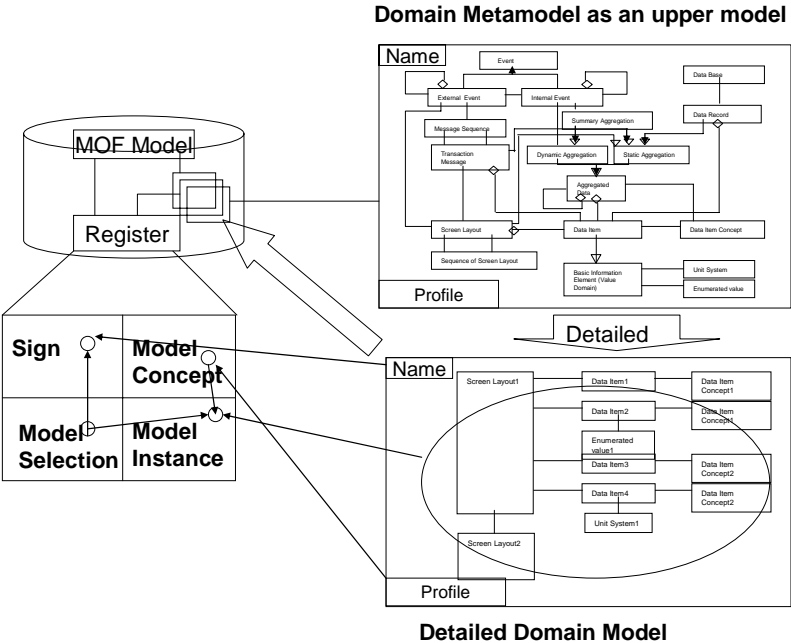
Domain Metamodel as an upper model

Name

Event

External Event

Internal Event

Data Base

Data Record

Message Sequence

Summary Aggregation

Transaction Message

Dynamic Aggregation

Static Aggregation

Aggregated Data

Screen Layout

Data Item

Data Item Concept

Sequence of Screen Layout

Basic Information Element (Value Domain)

Unit System

Enumerated value

Profile

MOF Model

Register

Detailed

Sign

Model Concept

Model Selection

Model Instance

Name

Screen Layout1

Data Item1

Data Item Concept1

Data Item2

Data Item Concept1

Enumerated value1

Data Item3

Data Item Concept2

Data Item4

Data Item Concept2

Unit System1

Screen Layout2

Profile

Detailed Domain Model